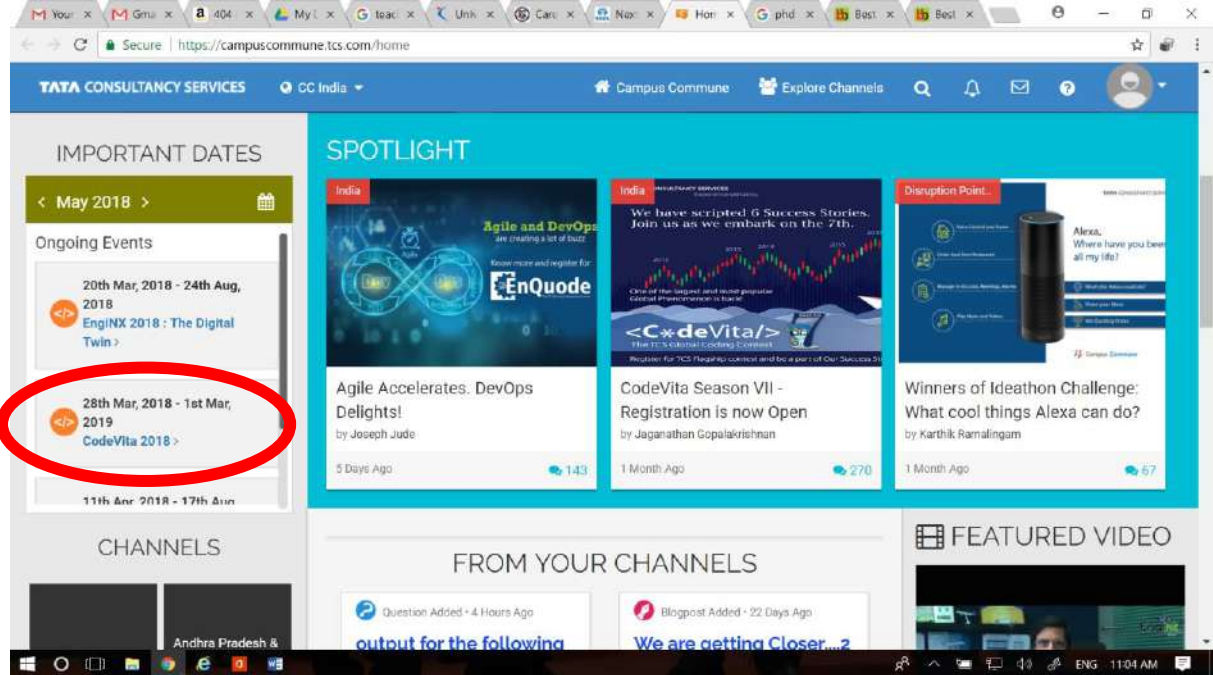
Your × Gma × 404 × My × teac × Unk × Care × Nax × Hon × phd × Best × Best ×

Secure | https://campuscommune.tcs.com/home

TATA CONSULTANCY SERVICES CC India Campus Commune Explore Channels

IMPORTANT DATES

< May 2018 >

Ongoing Events

20th Mar, 2018 - 24th Aug, 2018
EngiNX 2018 : The Digital Twin >

28th Mar, 2018 - 1st Mar, 2019
CodeVita 2018 >

11th Apr, 2018 - 17th Aug

CHANNELS

Andhra Pradesh &

SPOTLIGHT

India
Agile and DevOps are creating a lot of buzz
Know more and register for
EnQuode

Agile Accelerates. DevOps Delights!
by Joseph Jude
5 Days Ago 143

India
We have scripted 6 Success Stories. Join us as we embark on the 7th.
One of the biggest and most popular Global Phenomenon is back!
<C*deVita/> 7
The TCS Global Coding Contest
Register for TCS flagship contest and be a part of Our Success St

CodeVita Season VII - Registration is now Open
by Jaganathan Gopalakrishnan
1 Month Ago 270

Disruption Point...
Alexa, Where have you been all my life?

Winners of Ideathon Challenge: What cool things Alexa can do?
by Karthik Ramalingam
1 Month Ago 67

FROM YOUR CHANNELS

Question Added • 4 Hours Ago
output for the following

Blogpost Added • 22 Days Ago
We are getting Closer....2

FEATURED VIDEO

ENG 11:04 AM